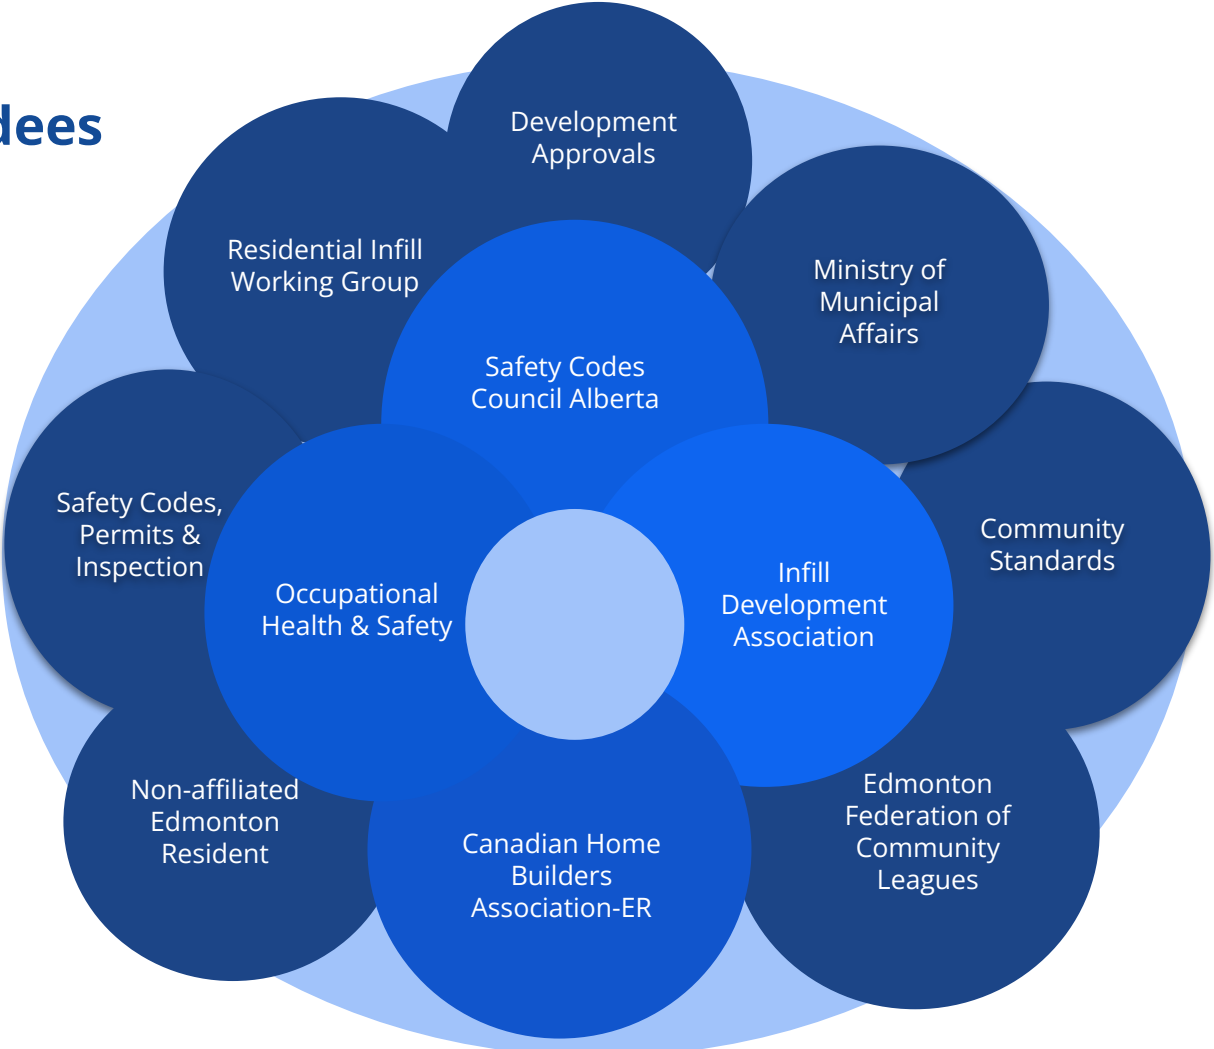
dees

Development Approvals

Residential Infill Working Group

Ministry of Municipal Affairs

Safety Codes Council Alberta

Safety Codes, Permits & Inspection

Community Standards

Occupational Health & Safety

Infill Development Association

Non-affiliated Edmonton Resident

Edmonton Federation of Community Leagues

Canadian Home Builders Association-ER